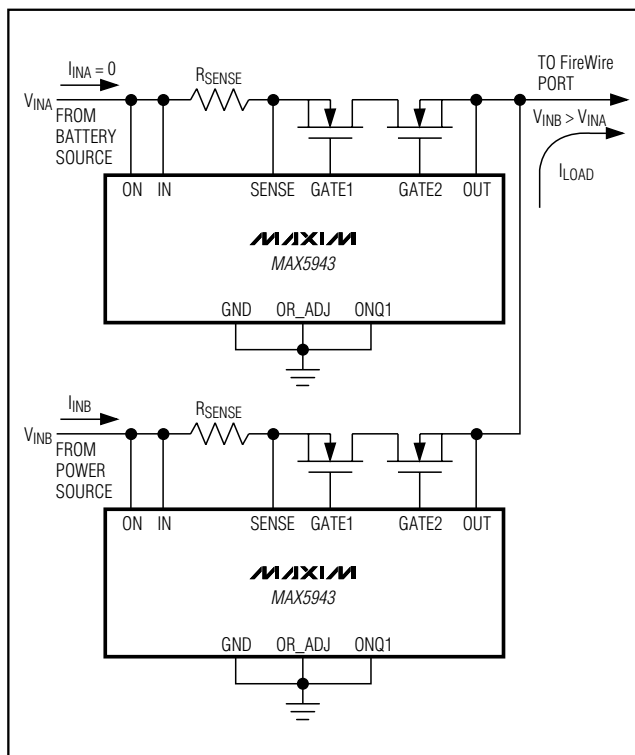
$I_{INA} = 0$

$V_{INA}$

FROM BATTERY SOURCE

$R_{SENSE}$

TO FireWire PORT

$V_{INB} > V_{INA}$

$I_{LOAD}$

ON IN SENSE GATE1 GATE2 OUT

MAXIM

MAX5943

GND OR_ADJ ONQ1

$I_{INB}$

$V_{INB}$

FROM POWER SOURCE

$R_{SENSE}$

ON IN SENSE GATE1 GATE2 OUT

MAXIM

MAX5943

GND OR_ADJ ONQ1